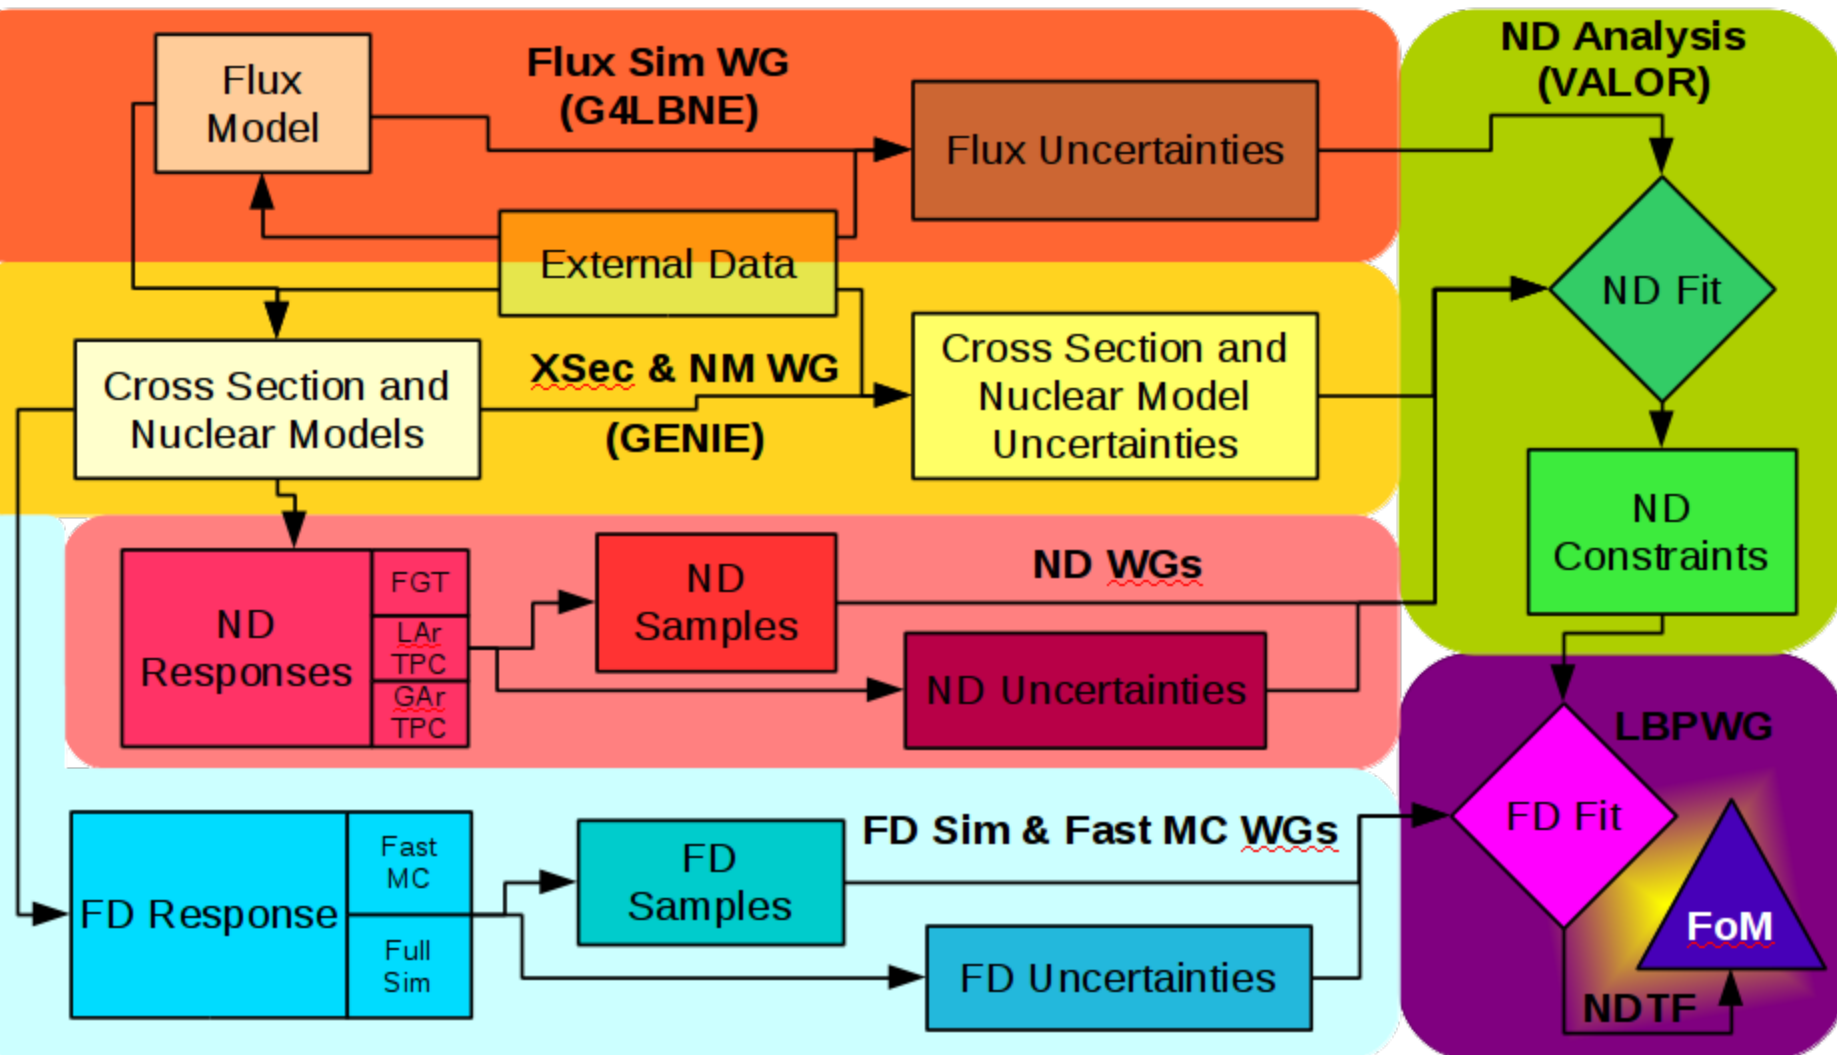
Flux Model

Flux Sim WG (G4LBNE)

Flux Uncertainties

ND Analysis (VALOR)

External Data

ND Fit

Cross Section and Nuclear Models

XSec & NM WG

(GENIE)

Cross Section and Nuclear Model Uncertainties

ND Constraints

ND Responses

FGT

LAr TPC

GAr TPC

ND Samples

ND WGs

ND Uncertainties

LBPWG

FD Sim & Fast MC WGs

FD Fit

FD Response

Fast MC

Full Sim

FD Samples

FD Uncertainties

FoM

NDTF